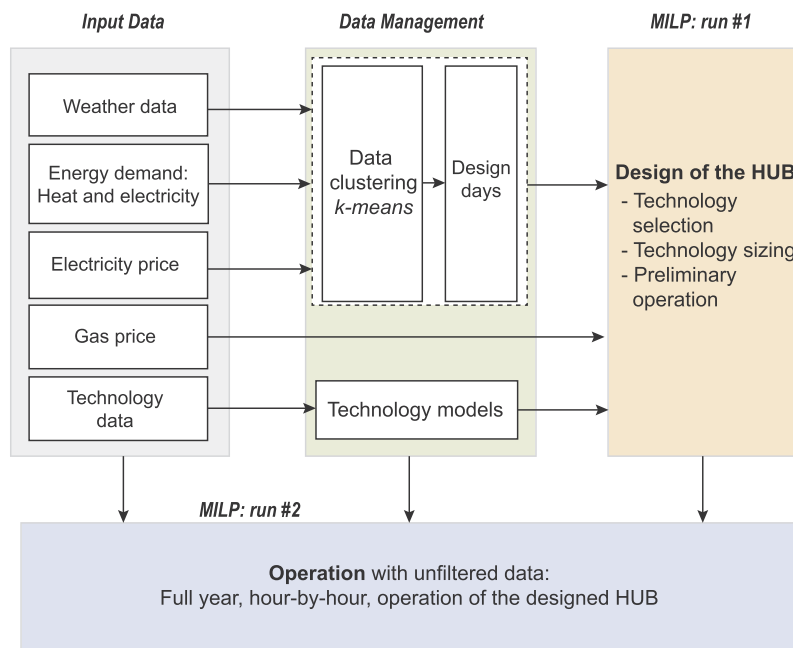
Input Data

Data Management

MILP: run #1

Weather data

Energy demand: Heat and electricity

Electricity price

Gas price

Technology data

Data clustering *k-means*

Design days

Technology models

Design of the HUB
- Technology selection
- Technology sizing
- Preliminary operation

MILP: run #2

**Operation** with unfiltered data:
Full year, hour-by-hour, operation of the designed HUB